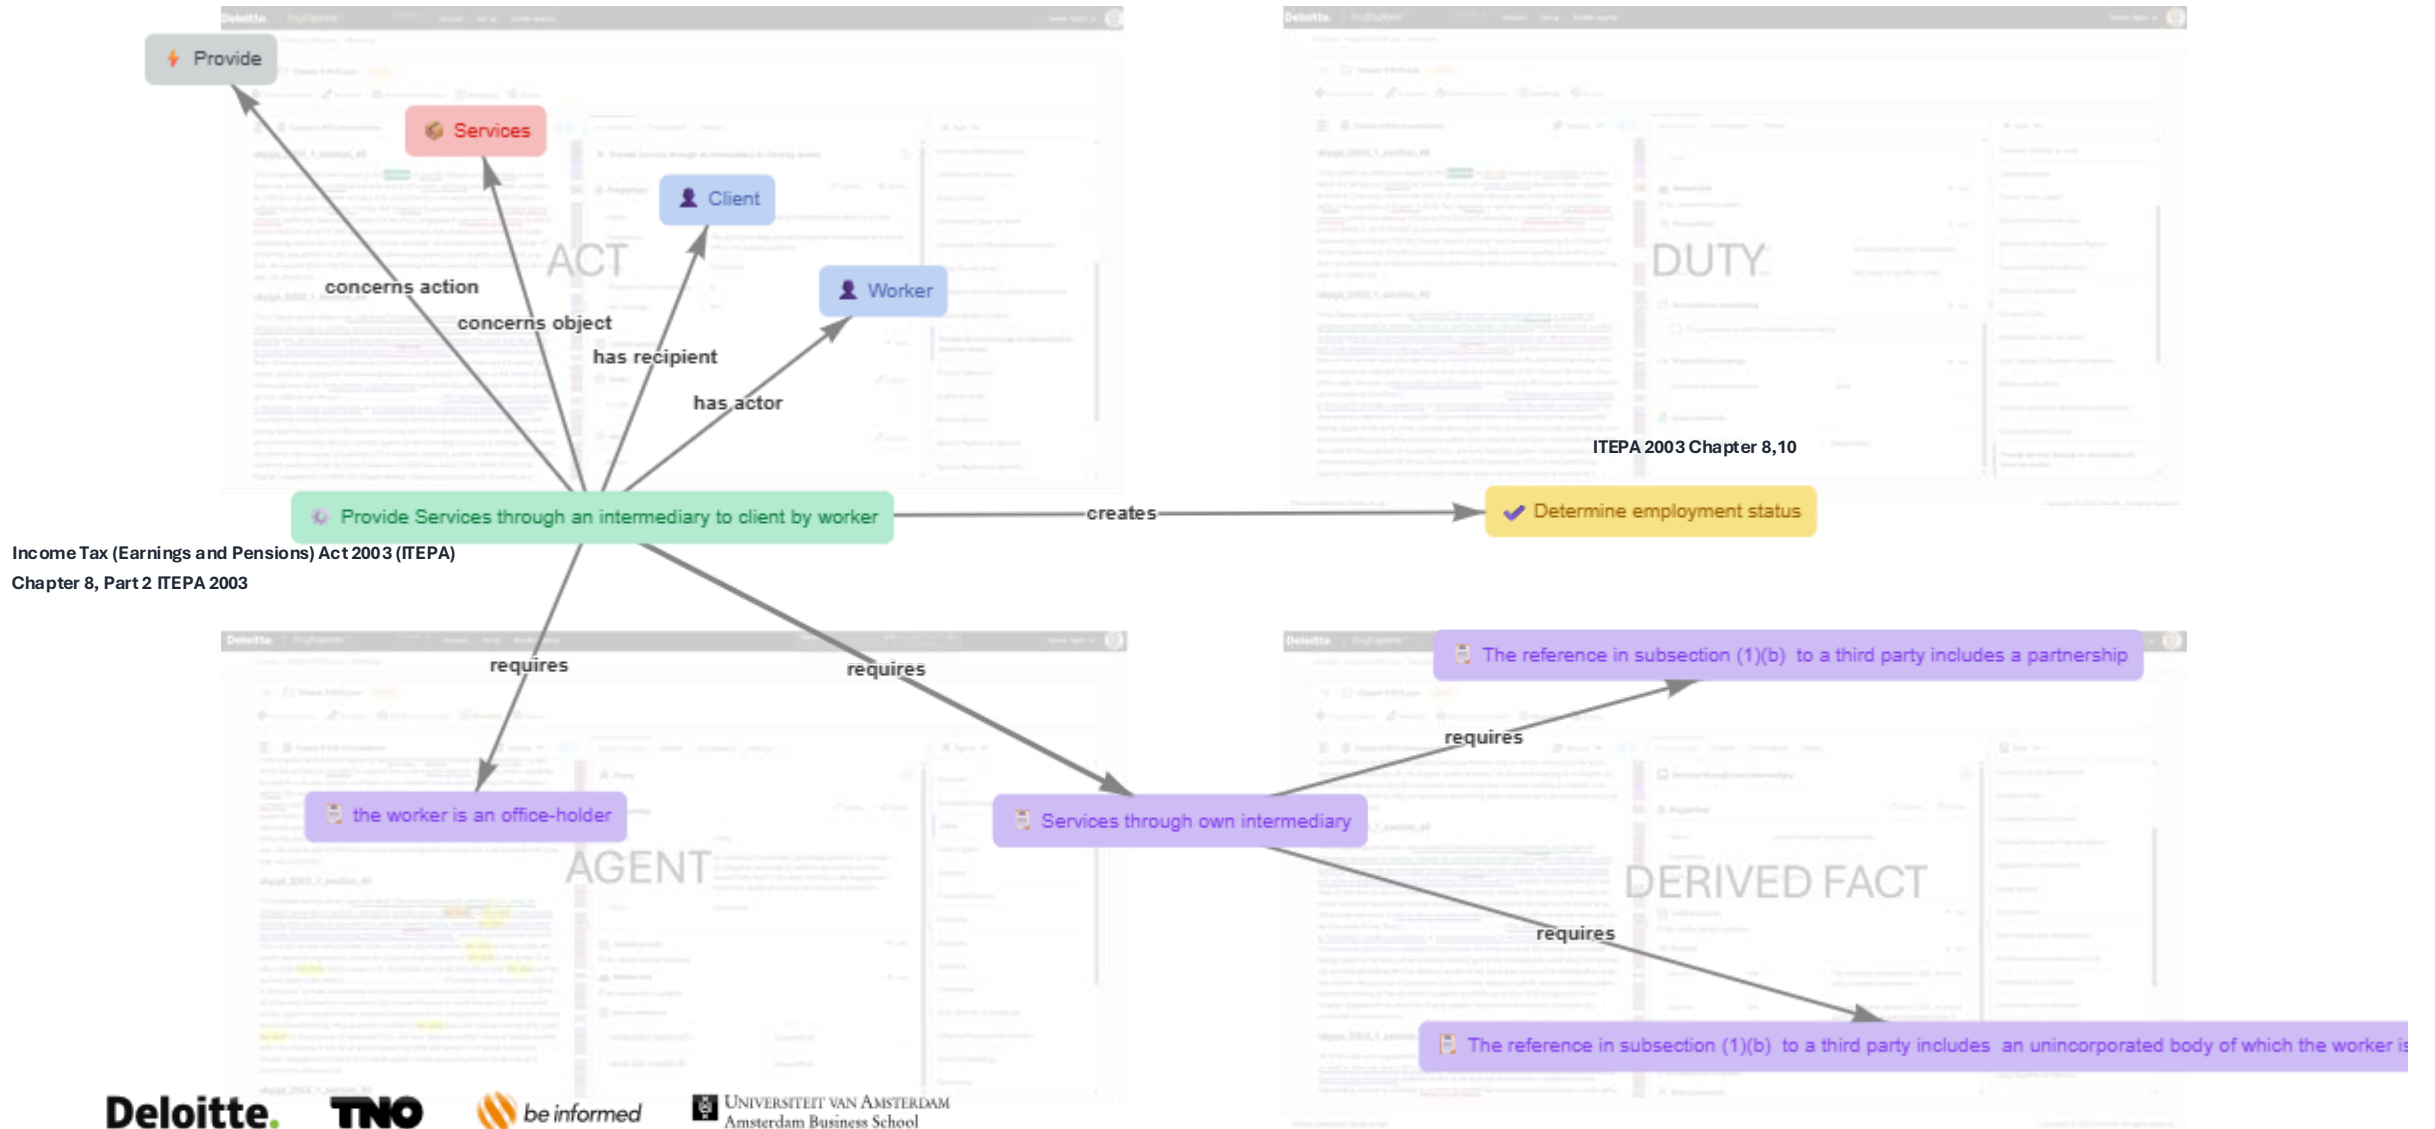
Provide

Services

Client

ACT

Worker

concerns action

concerns object

has recipient

has actor

DUTY

ITEPA 2003 Chapter 8,10

Provide Services through an intermediary to client by worker

creates

Determine employment status

Income Tax (Earnings and Pensions) Act 2003 (ITEPA)
Chapter 8, Part 2 ITEPA 2003

requires

requires

The reference in subsection (1)(b) to a third party includes a partnership

requires

the worker is an office-holder

AGENT

Services through own intermediary

DERIVED FACT

requires

The reference in subsection (1)(b) to a third party includes an unincorporated body of which the worker is

Deloitte.

TNO

be informed

Universiteit van Amsterdam
Amsterdam Business School